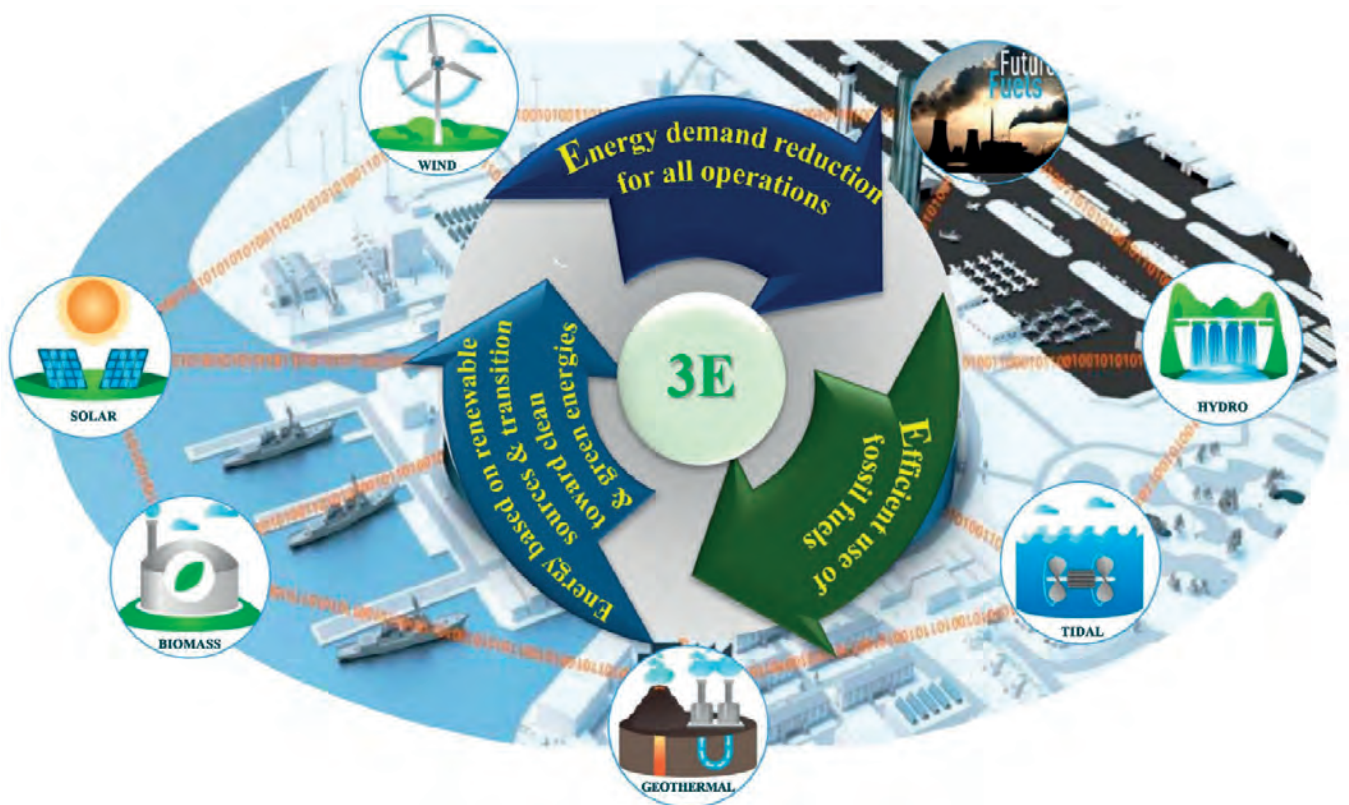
WIND

Future Fuels

Energy demand reduction for all operations

SOLAR

3E

HYDRO

Energy based on renewable sources & transition toward clean & green energies

Efficient use of fossil fuels

BIOMASS

TIDAL

GEOTHERMAL